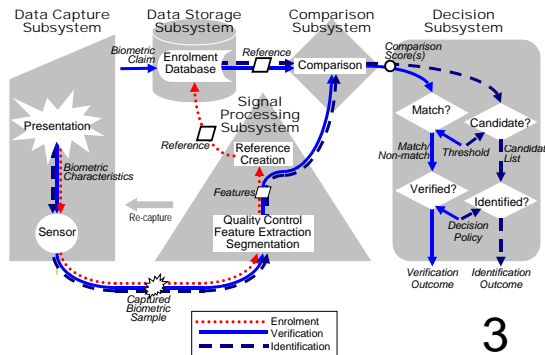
Data Capture Subsystem

Data Storage Subsystem

Comparison Subsystem

Decision Subsystem

Biometric Claim

Enrolment Database

Reference

Comparison

Comparison Score(s)

Signal Processing Subsystem

Presentation

Reference

Reference Creation

Match?

Candidate?

Match/ Non-match

Threshold

Candidate List

Biometric Characteristics

Features

Verified?

Identified?

Re-capture

Sensor

Quality Control
Feature Extraction
Segmentation

Decision Policy

Verification Outcome

Identification Outcome

Captured Biometric Sample

Enrolment
Verification
Identification

3